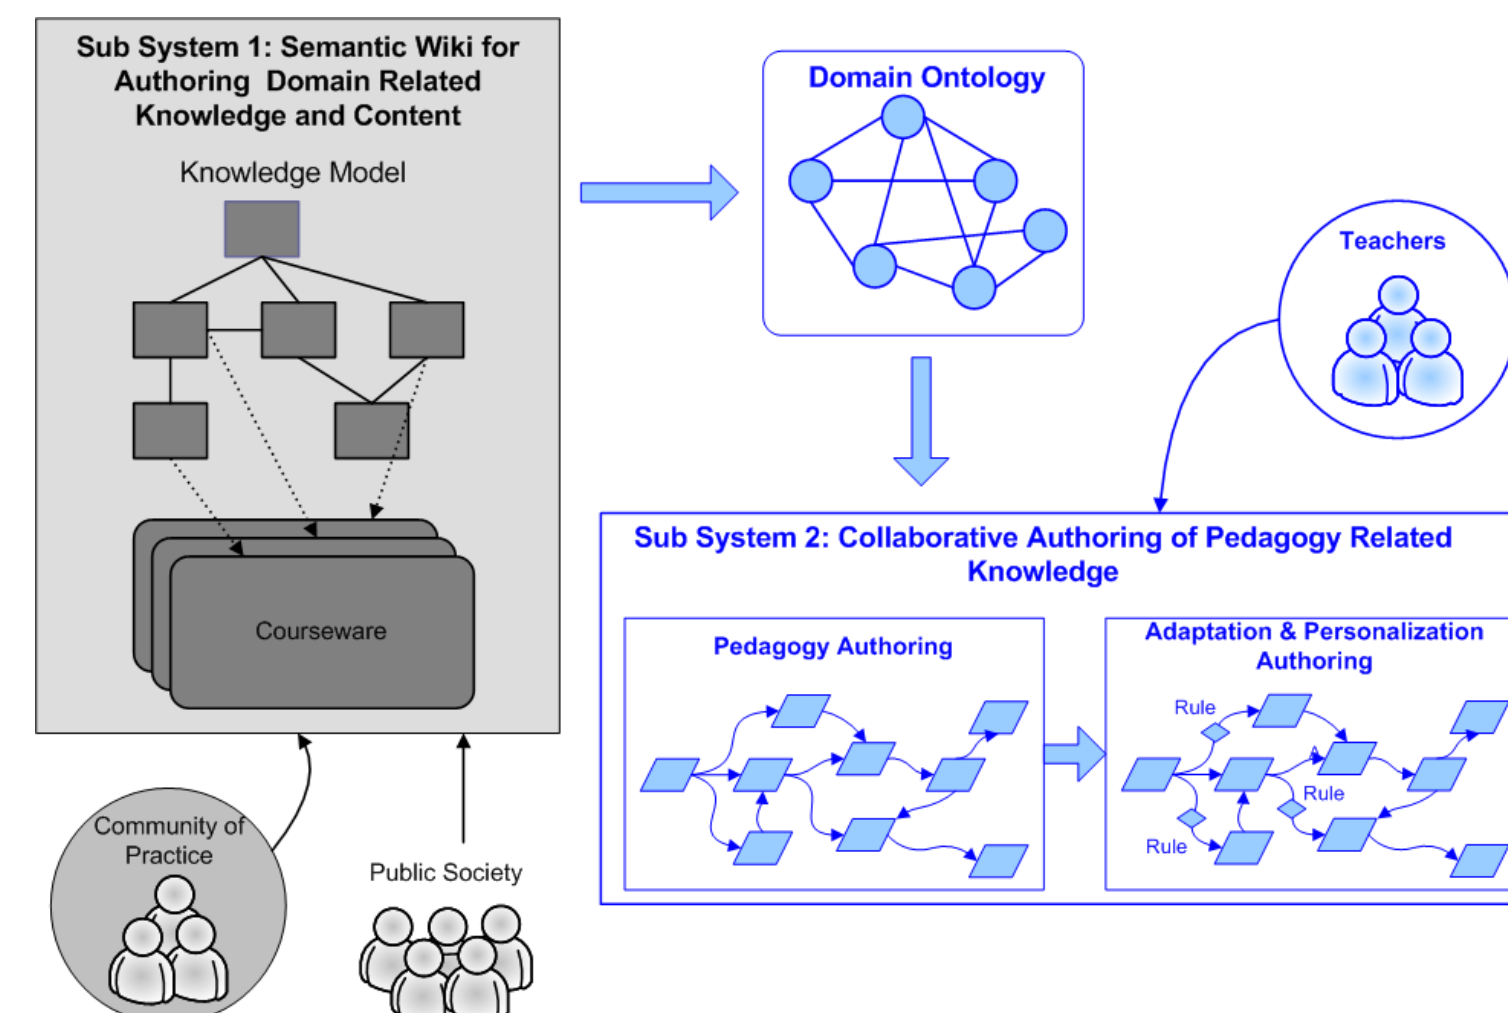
Sub System 1: Semantic Wiki for Authoring Domain Related Knowledge and Content

Knowledge Model

Courseware

Domain Ontology

Teachers

Sub System 2: Collaborative Authoring of Pedagogy Related Knowledge

Pedagogy Authoring

Adaptation & Personalization Authoring

Rule

Rule

Rule

Community of Practice

Public Society